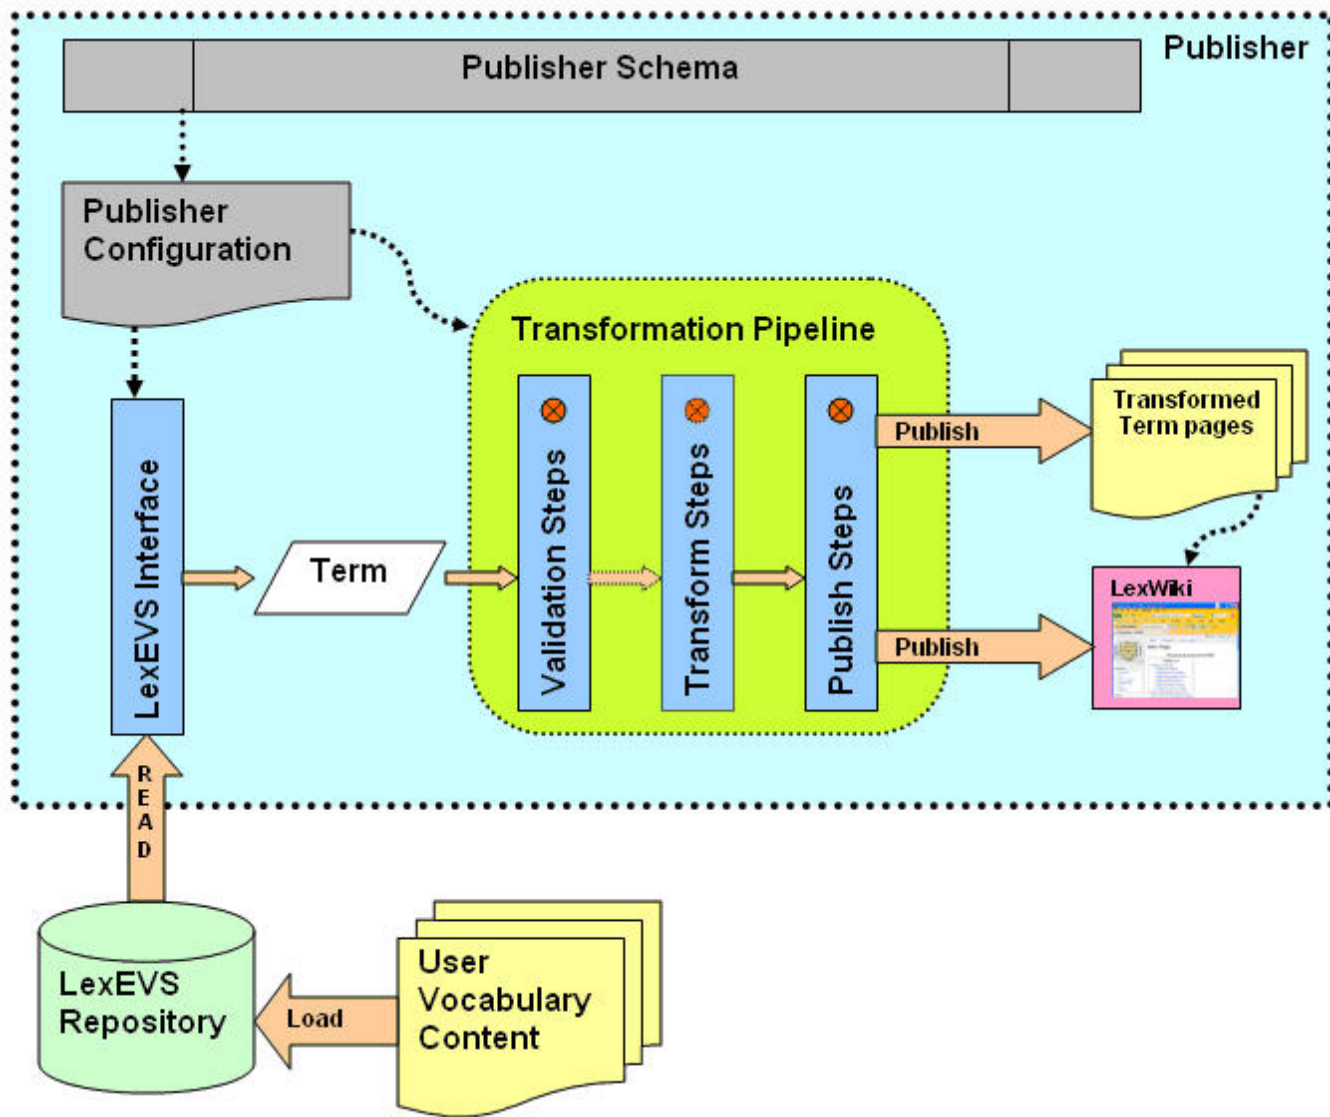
Publisher

Publisher Schema

Publisher Configuration

Transformation Pipeline

LexEVS Interface

Term

Validation Steps

Transform Steps

Publish Steps

Publish

Publish

Transformed Term pages

LexWiki

READ

LexEVS Repository

Load

User Vocabulary Content